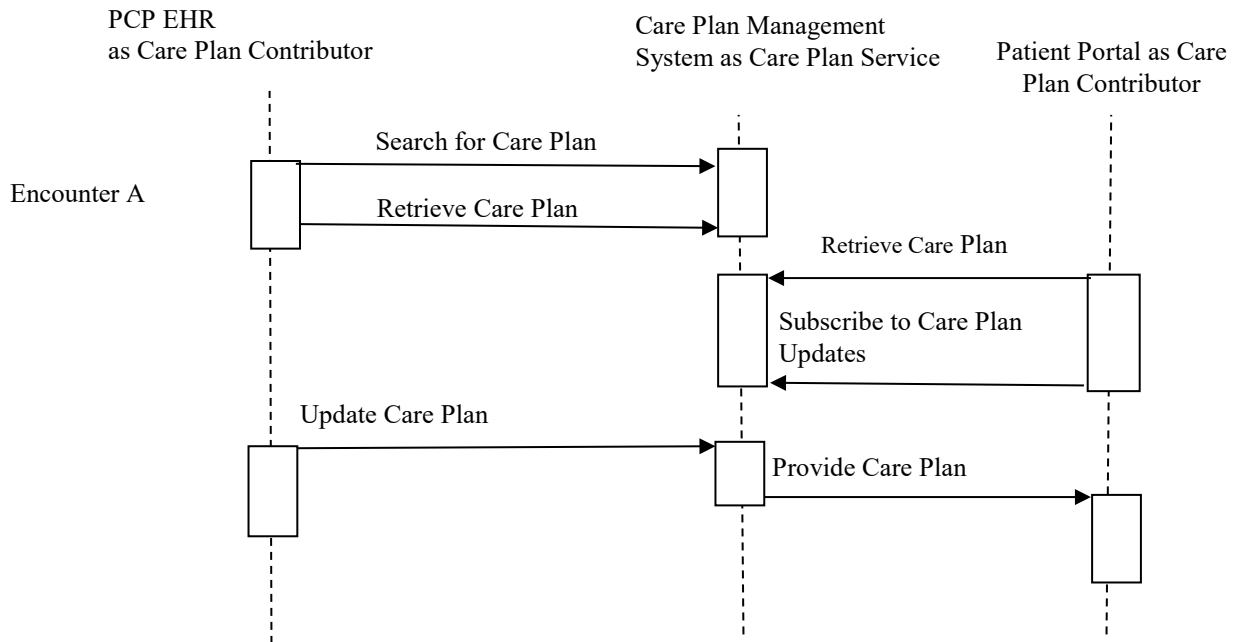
PCP EHR
as Care Plan Contributor

Care Plan Management System as Care Plan Service

Patient Portal as Care Plan Contributor

Search for Care Plan

Encounter A

Retrieve Care Plan

Retrieve Care Plan

Subscribe to Care Plan Updates

Update Care Plan

Provide Care Plan